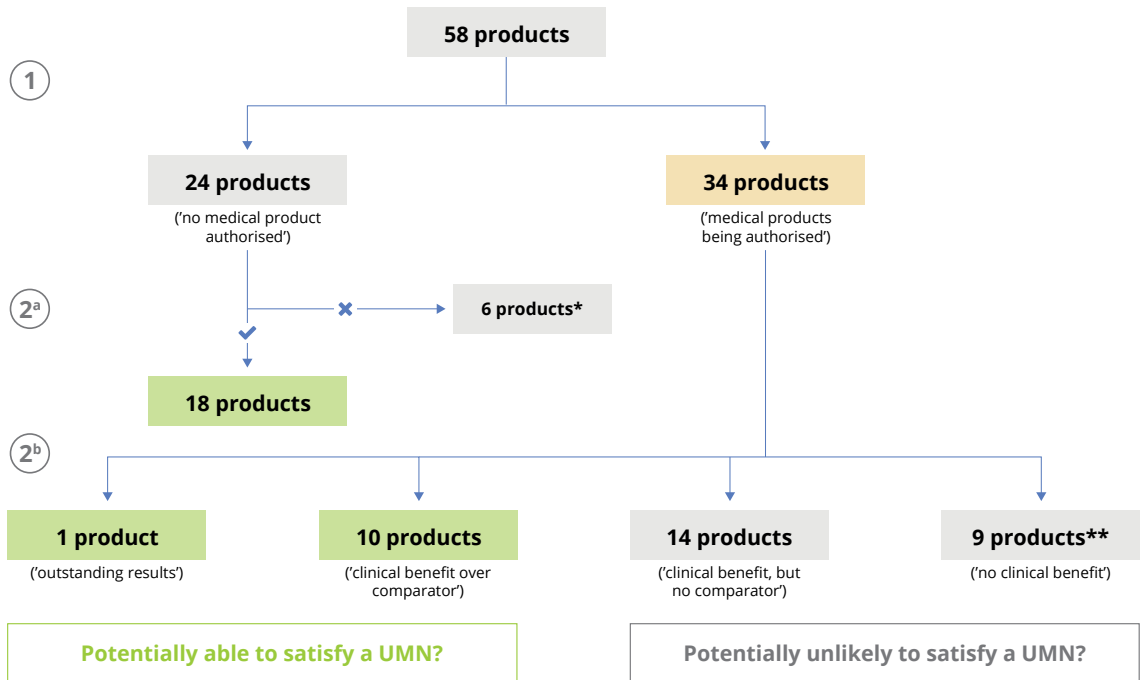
58 products

1

24 products
('no medical product authorised')

34 products
('medical products being authorised')

2$^{a}$

6 products*

18 products

2$^{b}$

1 product
('outstanding results')

10 products
('clinical benefit over comparator')

14 products
('clinical benefit, but no comparator')

9 products**
('no clinical benefit')

Potentially able to satisfy a UMN?

Potentially unlikely to satisfy a UMN?